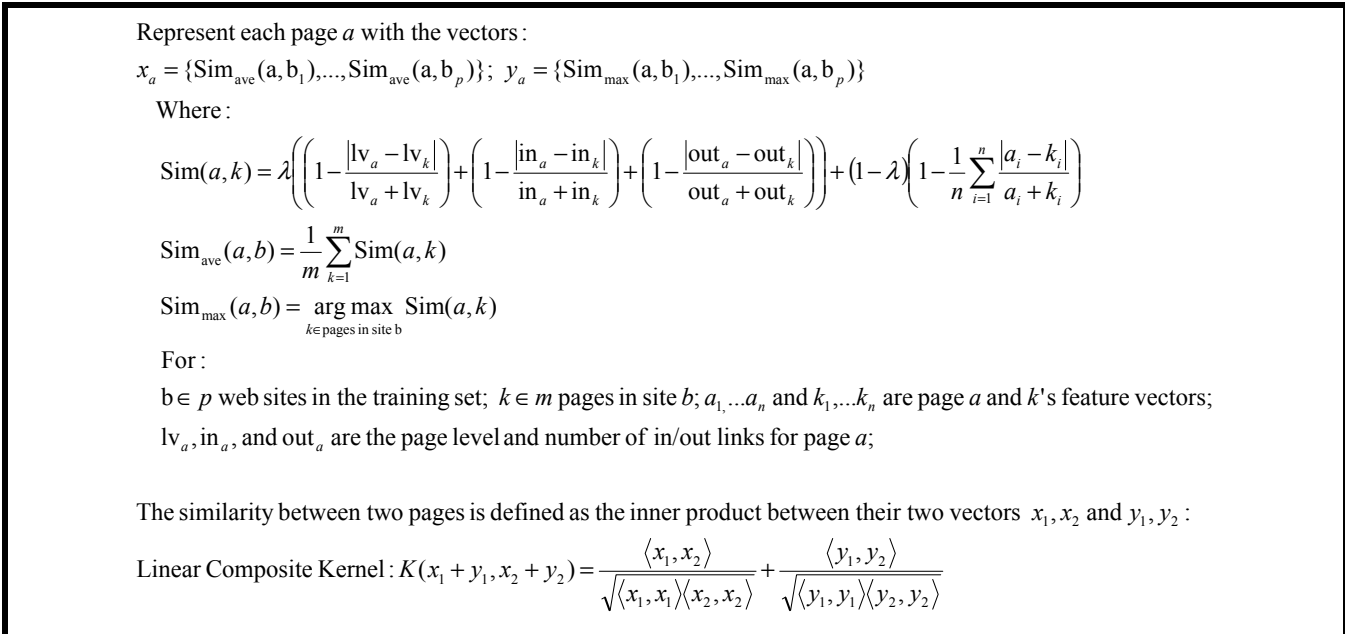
Represent each page $a$ with the vectors:

$x_a = \{\mathrm{Sim}_{\mathrm{ave}}(\mathrm{a},\mathrm{b}_1),...,\mathrm{Sim}_{\mathrm{ave}}(\mathrm{a},\mathrm{b}_p)\}$; $y_a = \{\mathrm{Sim}_{\max}(\mathrm{a},\mathrm{b}_1),...,\mathrm{Sim}_{\max}(\mathrm{a},\mathrm{b}_p)\}$

Where:

$\mathrm{Sim}(a,k) = \lambda\left(\left(1-\frac{|\mathrm{lv}_a - \mathrm{lv}_k|}{\mathrm{lv}_a + \mathrm{lv}_k}\right)+\left(1-\frac{|\mathrm{in}_a - \mathrm{in}_k|}{\mathrm{in}_a + \mathrm{in}_k}\right)+\left(1-\frac{|\mathrm{out}_a - \mathrm{out}_k|}{\mathrm{out}_a + \mathrm{out}_k}\right)\right)+(1-\lambda)\left(1-\frac{1}{n}\sum_{i=1}^{n}\frac{|a_i - k_i|}{a_i + k_i}\right)$

$\mathrm{Sim}_{\mathrm{ave}}(a,b) = \frac{1}{m}\sum_{k=1}^{m}\mathrm{Sim}(a,k)$

$\mathrm{Sim}_{\max}(a,b) = \underset{k\in \text{pages in site b}}{\arg\max}\ \mathrm{Sim}(a,k)$

For:

$\mathrm{b}\in p$ web sites in the training set; $k \in m$ pages in site $b$; $a_1,...a_n$ and $k_1,...k_n$ are page $a$ and $k$'s feature vectors;

$\mathrm{lv}_a, \mathrm{in}_a$, and $\mathrm{out}_a$ are the page level and number of in/out links for page $a$;

The similarity between two pages is defined as the inner product between their two vectors $x_1, x_2$ and $y_1, y_2$:

Linear Composite Kernel: $K(x_1+y_1, x_2+y_2) = \frac{\langle x_1, x_2\rangle}{\sqrt{\langle x_1, x_1\rangle\langle x_2, x_2\rangle}} + \frac{\langle y_1, y_2\rangle}{\sqrt{\langle y_1, y_1\rangle\langle y_2, y_2\rangle}}$